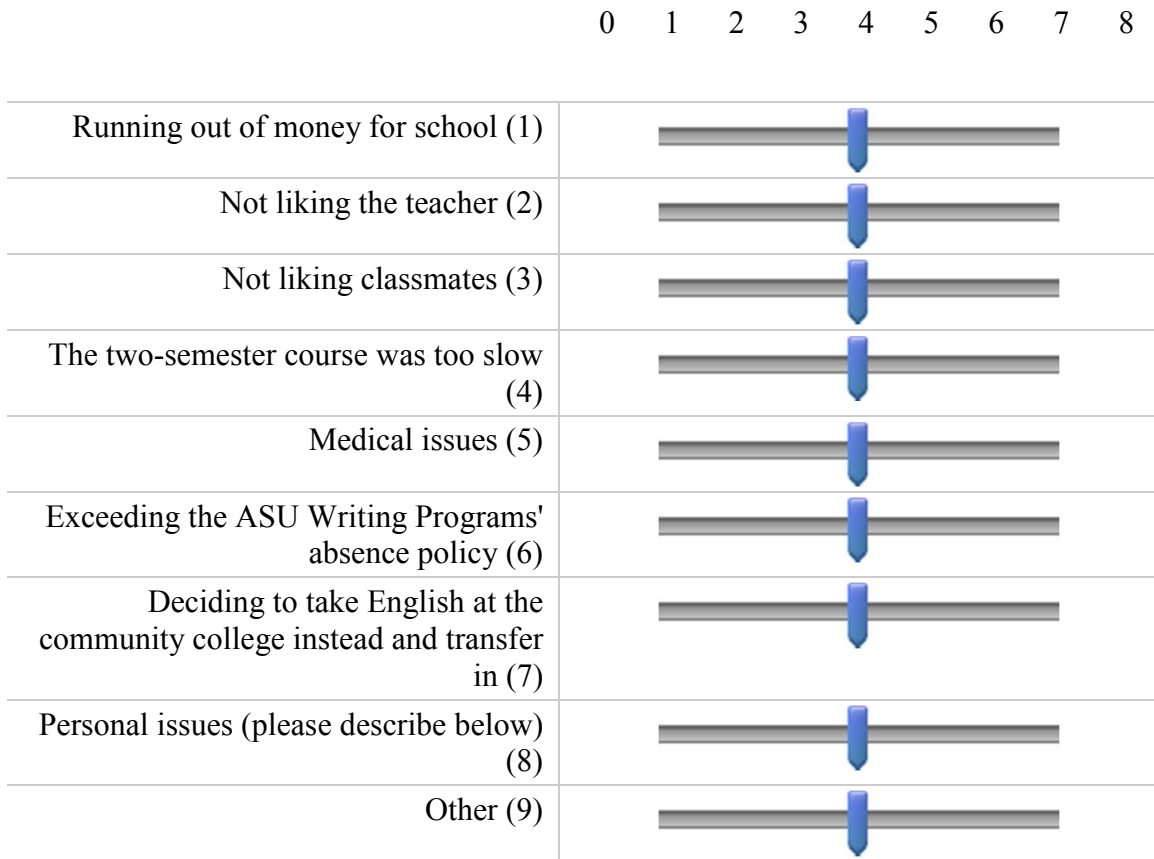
0 1 2 3 4 5 6 7 8

| | |
|---|---|
| Running out of money for school (1) | |
| Not liking the teacher (2) | |
| Not liking classmates (3) | |
| The two-semester course was too slow (4) | |
| Medical issues (5) | |
| Exceeding the ASU Writing Programs' absence policy (6) | |
| Deciding to take English at the community college instead and transfer in (7) | |
| Personal issues (please describe below) (8) | |
| Other (9) | |